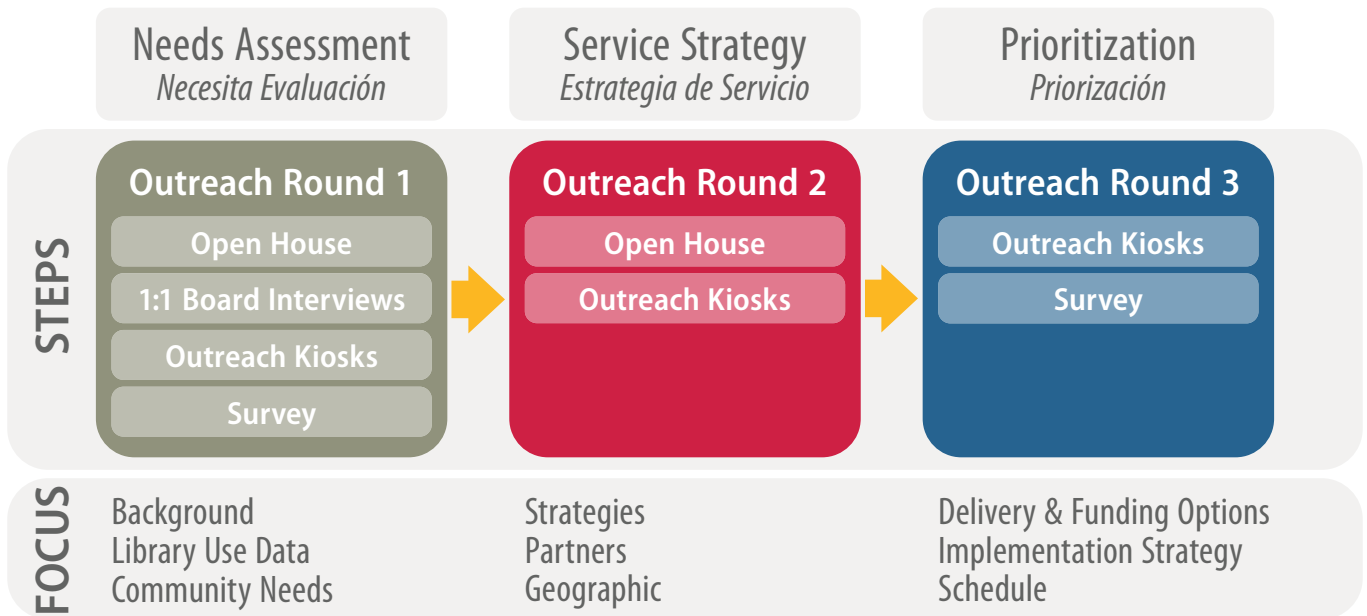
Needs Assessment
Necesita Evaluación

Service Strategy
Estrategia de Servicio

Prioritization
Priorización

STEPS

Outreach Round 1
Open House
1:1 Board Interviews
Outreach Kiosks
Survey

Outreach Round 2
Open House
Outreach Kiosks

Outreach Round 3
Outreach Kiosks
Survey

FOCUS

Background
Library Use Data
Community Needs

Strategies
Partners
Geographic

Delivery & Funding Options
Implementation Strategy
Schedule